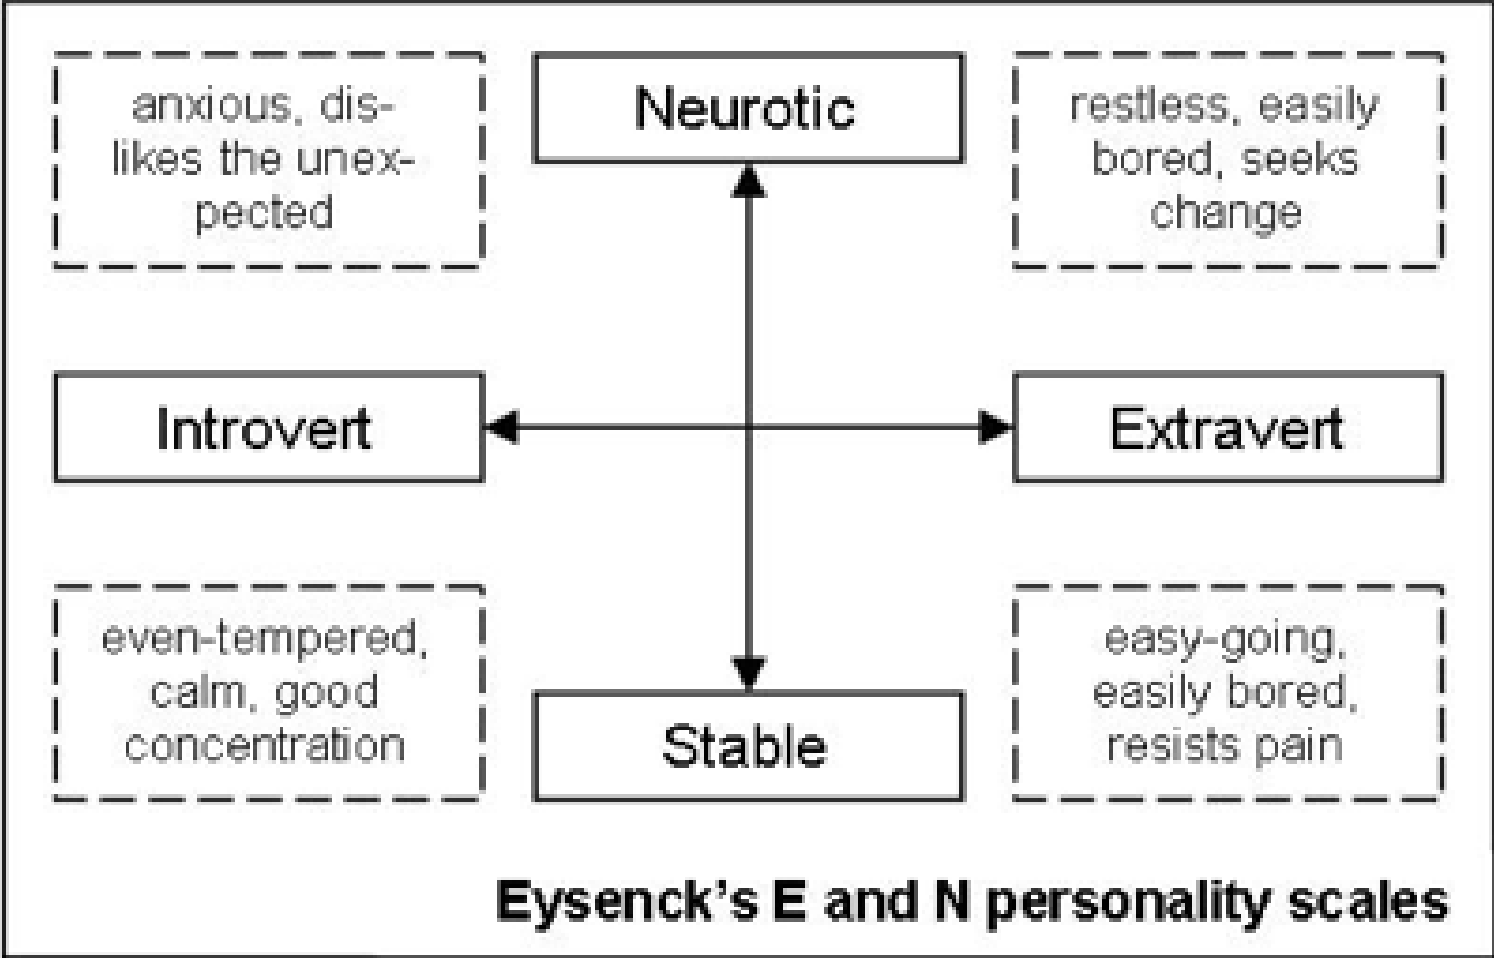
anxious, dislikes the unexpected

Neurotic

restless, easily bored, seeks change

Introvert

Extravert

even-tempered, calm, good concentration

Stable

easy-going, easily bored, resists pain

Eysenck's E and N personality scales